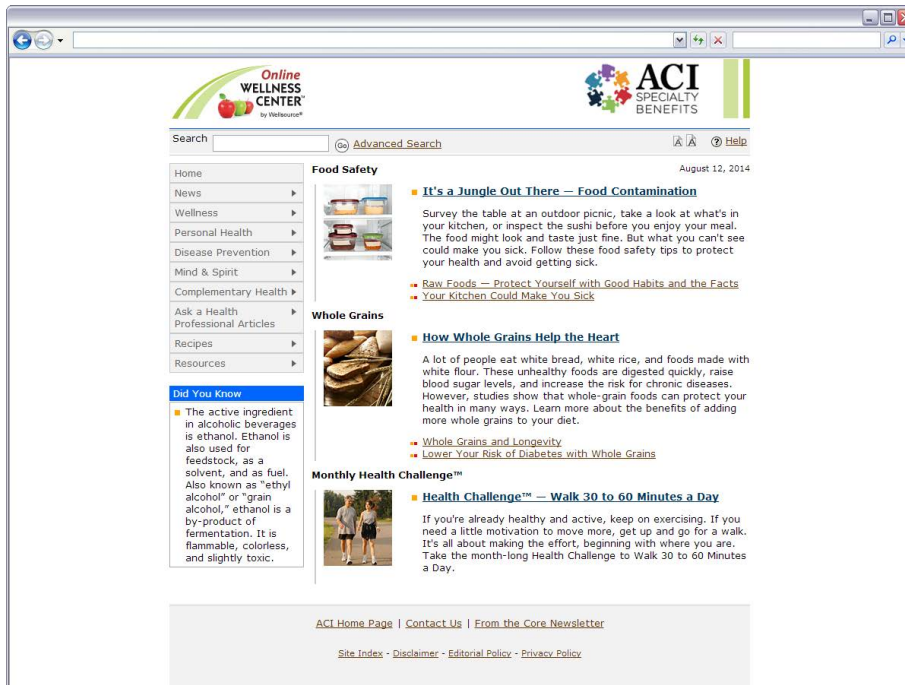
Online WELLNESS CENTER™ by Wellsource®

ACI SPECIALTY BENEFITS

Search Go Advanced Search

A A ? Help

Home
News
Wellness
Personal Health
Disease Prevention
Mind & Spirit
Complementary Health
Ask a Health Professional Articles
Recipes
Resources

Did You Know

The active ingredient in alcoholic beverages is ethanol. Ethanol is also used for feedstock, as a solvent, and as fuel. Also known as "ethyl alcohol" or "grain alcohol," ethanol is a by-product of fermentation. It is flammable, colorless, and slightly toxic.

Food Safety

August 12, 2014

It's a Jungle Out There — Food Contamination

Survey the table at an outdoor picnic, take a look at what's in your kitchen, or inspect the sushi before you enjoy your meal. The food might look and taste just fine. But what you can't see could make you sick. Follow these food safety tips to protect your health and avoid getting sick.

Raw Foods — Protect Yourself with Good Habits and the Facts
Your Kitchen Could Make You Sick

Whole Grains

How Whole Grains Help the Heart

A lot of people eat white bread, white rice, and foods made with white flour. These unhealthy foods are digested quickly, raise blood sugar levels, and increase the risk for chronic diseases. However, studies show that whole-grain foods can protect your health in many ways. Learn more about the benefits of adding more whole grains to your diet.

Whole Grains and Longevity
Lower Your Risk of Diabetes with Whole Grains

Monthly Health Challenge™

Health Challenge™ — Walk 30 to 60 Minutes a Day

If you're already healthy and active, keep on exercising. If you need a little motivation to move more, get up and go for a walk. It's all about making the effort, beginning with where you are. Take the month-long Health Challenge to Walk 30 to 60 Minutes a Day.

ACI Home Page | Contact Us | From the Core Newsletter

Site Index - Disclaimer - Editorial Policy - Privacy Policy